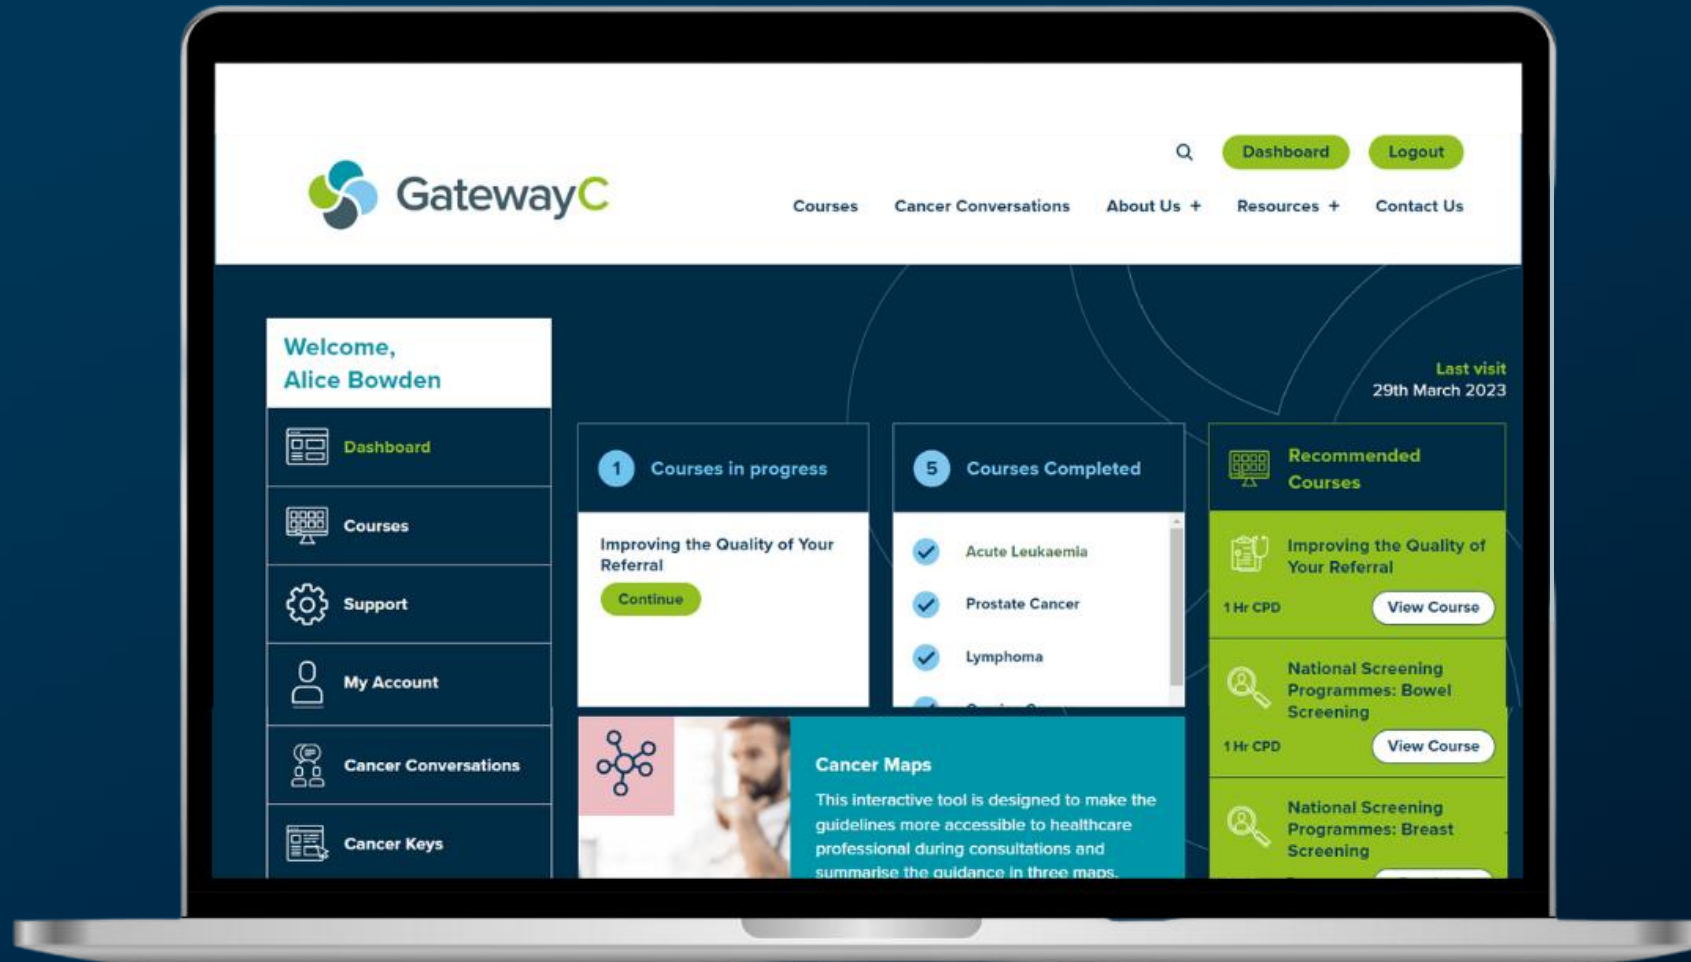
GatewayC

Dashboard Logout

Courses Cancer Conversations About Us + Resources + Contact Us

Welcome, Alice Bowden

Dashboard

Courses

Support

My Account

Cancer Conversations

Cancer Keys

Last visit
29th March 2023

1 Courses in progress

Improving the Quality of Your Referral

Continue

5 Courses Completed

Acute Leukaemia

Prostate Cancer

Lymphoma

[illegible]

Recommended Courses

Improving the Quality of Your Referral

1 Hr CPD View Course

National Screening Programmes: Bowel Screening

1 Hr CPD View Course

National Screening Programmes: Breast Screening

Cancer Maps

This interactive tool is designed to make the guidelines more accessible to healthcare professional during consultations and summarise the guidance in three maps.